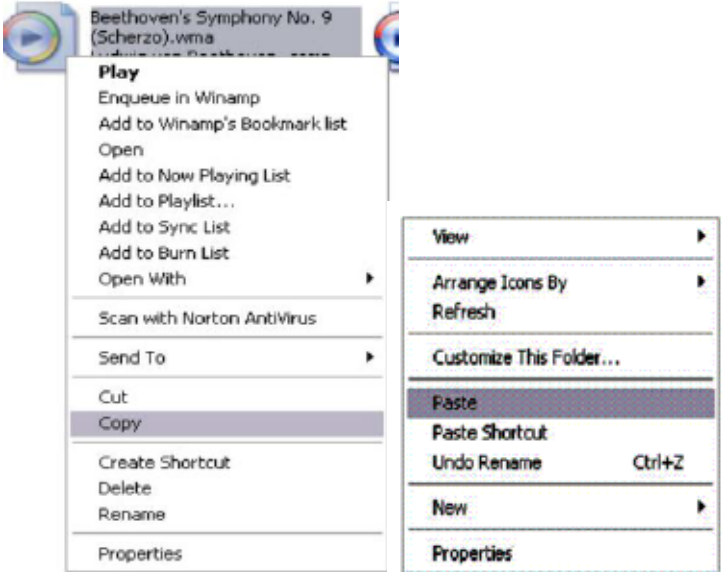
Beethoven's Symphony No. 9 (Scherzo).wma
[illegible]

Play
Enqueue in Winamp
Add to Winamp's Bookmark list
Open
Add to Now Playing List
Add to Playlist...
Add to Sync List
Add to Burn List
Open With
Scan with Norton AntiVirus
Send To
Cut
Copy
Create Shortcut
Delete
Rename
Properties

View
Arrange Icons By
Refresh
Customize This Folder...
Paste
Paste Shortcut
Undo Rename Ctrl+Z
New
Properties